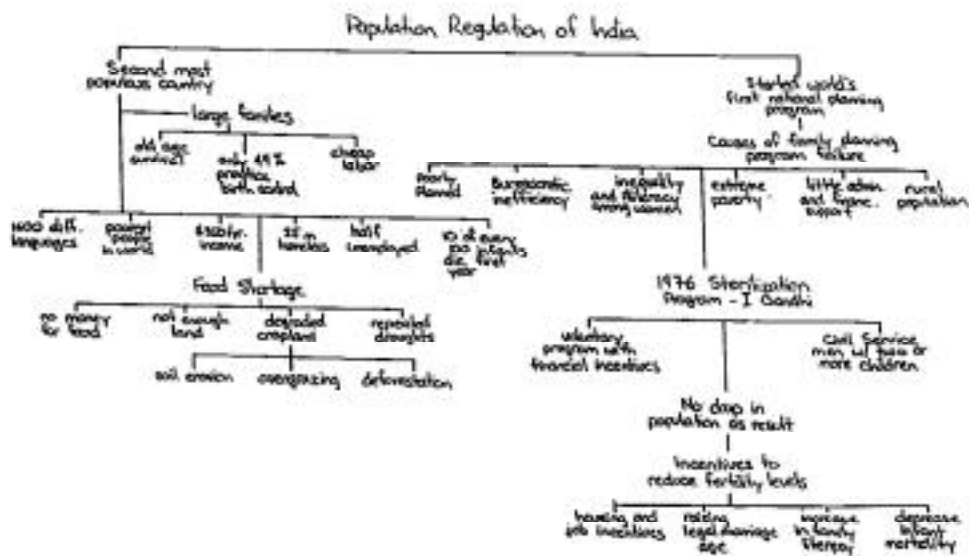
Population Regulation of India

Second most populous country

large families

old age survival

only 44% practice birth control

cheap labor

1600 diff. languages

poorest people in world

$160/yr. income

1/5 homeless

half unemployed

10 of every 100 infants die first year

Food Shortage

no money for food

not enough land

degraded cropland

repeated droughts

soil erosion

overgrazing

deforestation

Started world's first national planning program

Causes of family planning program failure

Poorly Planned

Bureaucratic inefficiency

inequality and illiteracy among women

extreme poverty

little admin. and financ. support

rural population

1976 Sterilization Program - I Gandhi

voluntary program with financial incentives

Civil Service men w/ two or more children

No drop in population as result

Incentives to reduce fertility levels

housing and job incentives

raising legal marriage age

increase in female literacy

decrease infant mortality